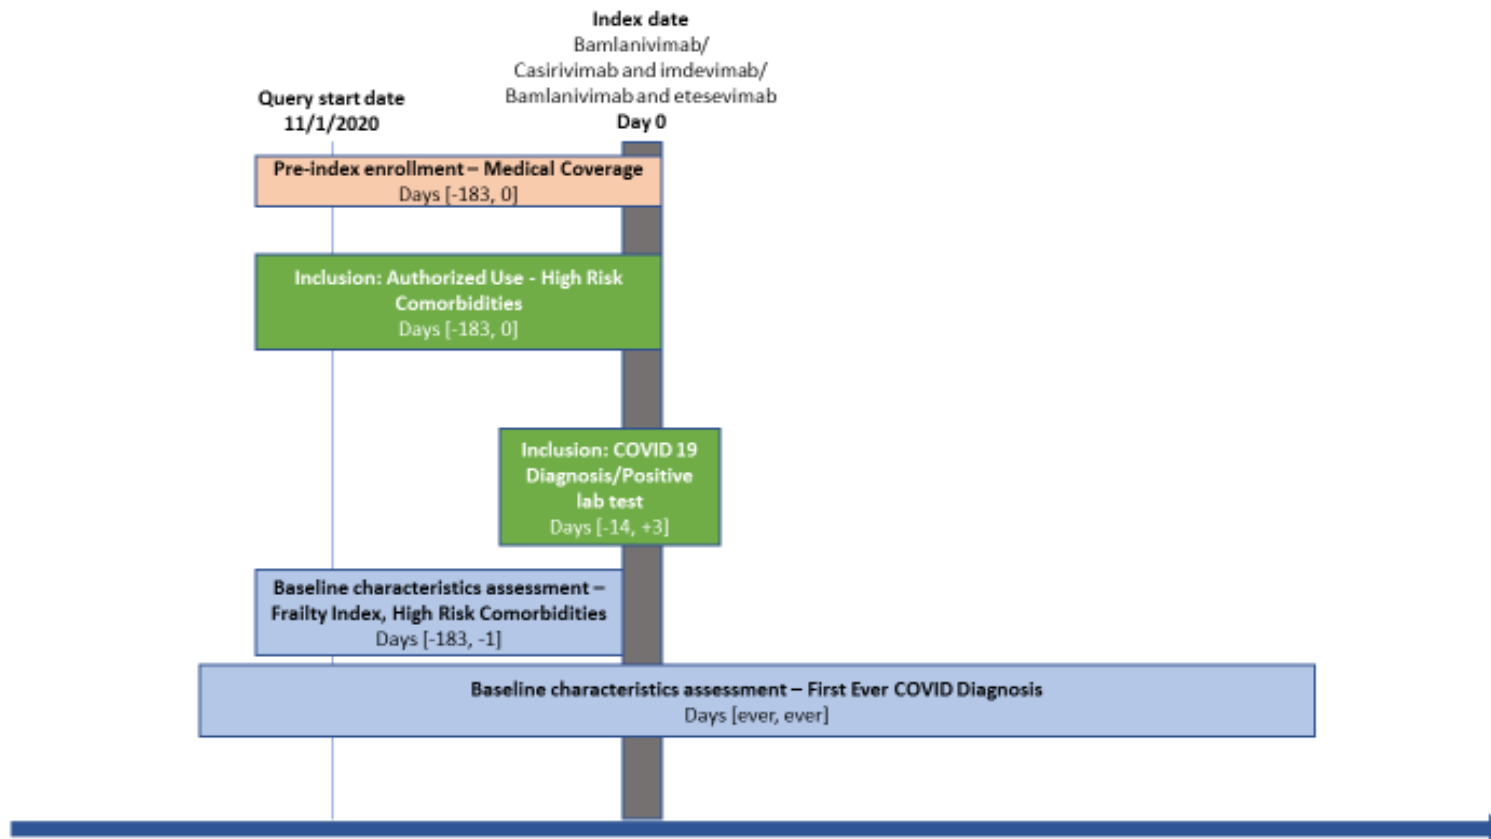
Index date
Bamlanivimab/
Casirivimab and imdevimab/
Bamlanivimab and etesevimab
Day 0

Query start date
11/1/2020

Pre-index enrollment – Medical Coverage
Days [-183, 0]

Inclusion: Authorized Use - High Risk Comorbidities
Days [-183, 0]

Inclusion: COVID 19 Diagnosis/Positive lab test
Days [-14, +3]

Baseline characteristics assessment – Frailty Index, High Risk Comorbidities
Days [-183, -1]

Baseline characteristics assessment – First Ever COVID Diagnosis
Days [ever, ever]